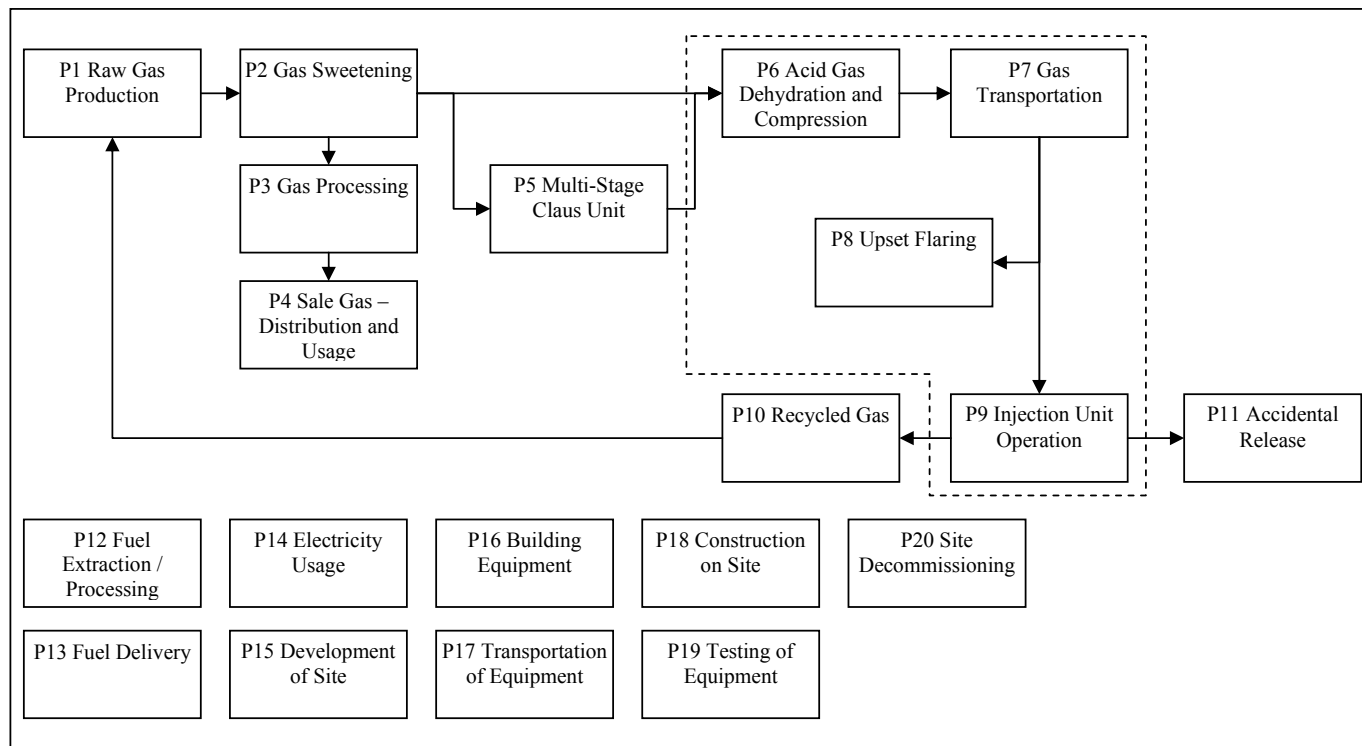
P1 Raw Gas Production

P2 Gas Sweetening

P3 Gas Processing

P4 Sale Gas – Distribution and Usage

P5 Multi-Stage Claus Unit

P6 Acid Gas Dehydration and Compression

P7 Gas Transportation

P8 Upset Flaring

P9 Injection Unit Operation

P10 Recycled Gas

P11 Accidental Release

P12 Fuel Extraction / Processing

P14 Electricity Usage

P16 Building Equipment

P18 Construction on Site

P20 Site Decommissioning

P13 Fuel Delivery

P15 Development of Site

P17 Transportation of Equipment

P19 Testing of Equipment